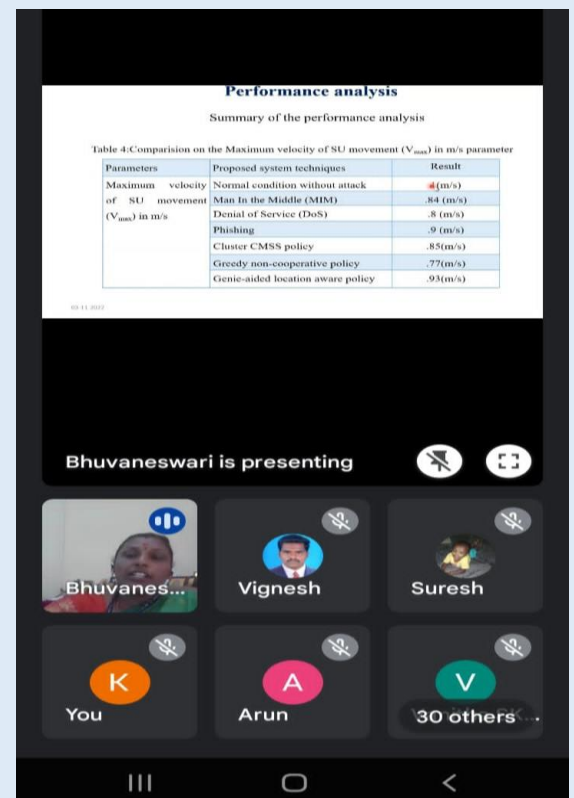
Performance analysis

Summary of the performance analysis

Table 4:Comparision on the Maximum velocity of SU movement ($V_{max}$) in m/s parameter

| Parameters | Proposed system techniques | Result |
|---|---|---|
| Maximum velocity of SU movement ($V_{max}$) in m/s | Normal condition without attack | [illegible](m/s) |
| | Man In the Middle (MIM) | .84 (m/s) |
| | Denial of Service (DoS) | .8 (m/s) |
| | Phishing | .9 (m/s) |
| | Cluster CMSS policy | .85(m/s) |
| | Greedy non-cooperative policy | .77(m/s) |
| | Genie-aided location aware policy | .93(m/s) |

03-11-2022

Bhuvaneswari is presenting

Bhuvanes...

Vignesh

Suresh

K

You

A

Arun

V

30 others